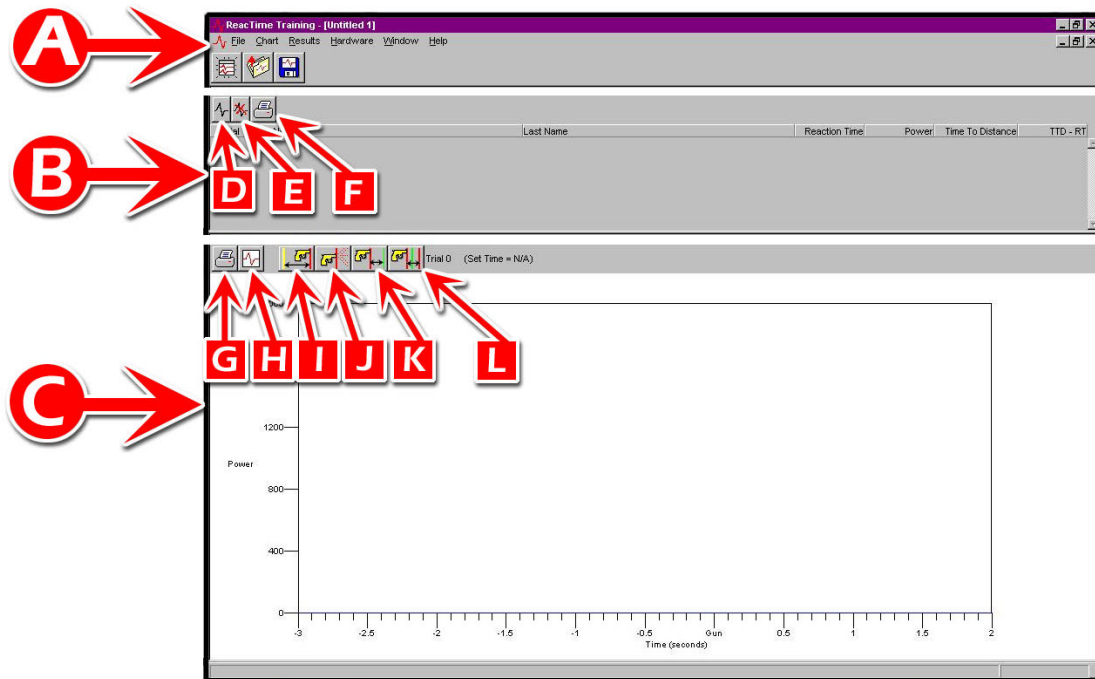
A

ReacTime Training - [Untitled 1]

File Chart Results Hardware Window Help

B

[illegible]al | Last Name | Reaction Time | Power | Time To Distance | TTD - RT

D E F

C

Trial 0 (Set Time = N/A)

G H I J K L

1200
Power
800
400
0
-3 -2.5 -2 -1.5 -1 -0.5 Gun 0.5 1 1.5 2
Time (seconds)